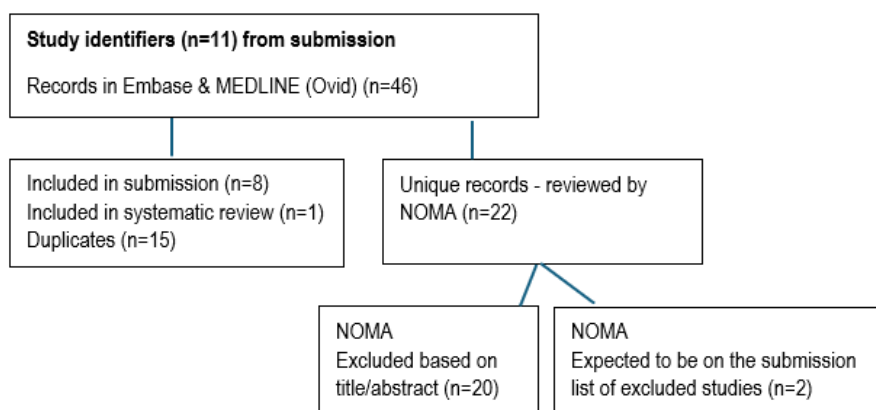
Study identifiers (n=11) from submission

Records in Embase & MEDLINE (Ovid) (n=46)

Included in submission (n=8)
Included in systematic review (n=1)
Duplicates (n=15)

Unique records - reviewed by NOMA (n=22)

NOMA
Excluded based on title/abstract (n=20)

NOMA
Expected to be on the submission list of excluded studies (n=2)